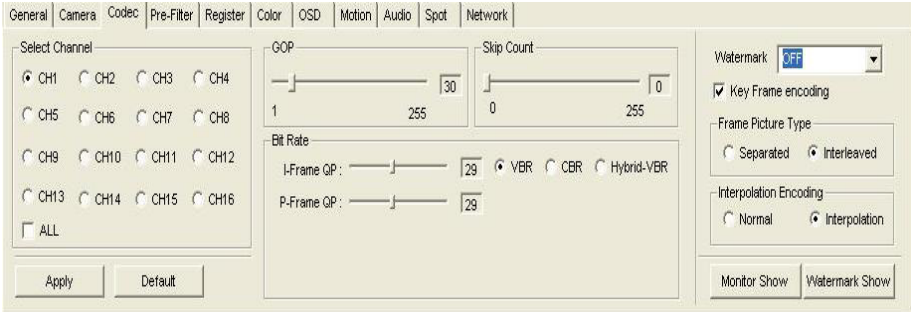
General | Camera | Codec | Pre-Filter | Register | Color | OSD | Motion | Audio | Spot | Network

Select Channel
CH1 CH2 CH3 CH4
CH5 CH6 CH7 CH8
CH9 CH10 CH11 CH12
CH13 CH14 CH15 CH16
ALL

Apply Default

GOP
30
1 255

Skip Count
0
0 255

Bit Rate
I-Frame QP : 29 VBR CBR Hybrid-VBR
P-Frame QP : 29

Watermark OFF
Key Frame encoding

Frame Picture Type
Separated Interleaved

Interpolation Encoding
Normal Interpolation

Monitor Show Watermark Show